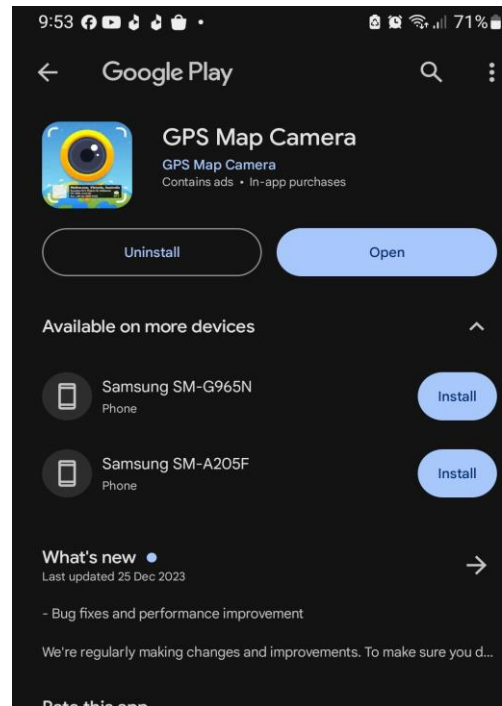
9:53 71%

Google Play

GPS Map Camera
GPS Map Camera
Contains ads • In-app purchases

Uninstall
Open

Available on more devices

Samsung SM-G965N
Phone
Install

Samsung SM-A205F
Phone
Install

What's new •
Last updated 25 Dec 2023

- Bug fixes and performance improvement

We're regularly making changes and improvements. To make sure you d...

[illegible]